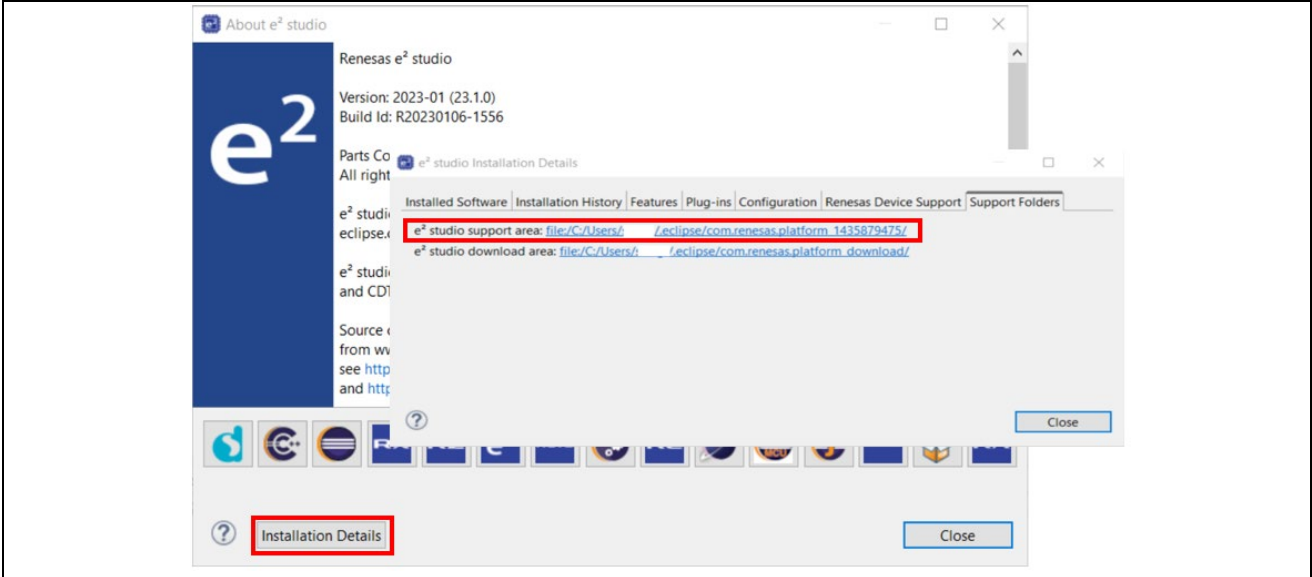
About e² studio

Renesas e² studio

Version: 2023-01 (23.1.0)
Build Id: R20230106-1556

Parts Co
All right

e² studi
eclipse.c

e² studi
and CDT

Source c
from ww
see http
and http

e²

e² studio Installation Details

Installed Software | Installation History | Features | Plug-ins | Configuration | Renesas Device Support | Support Folders

e² studio support area: file:/C:/Users/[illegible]/.eclipse/com.renesas.platform_1435879475/
e² studio download area: file:/C:/Users/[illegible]/.eclipse/com.renesas.platform_download/

Close

Installation Details

Close